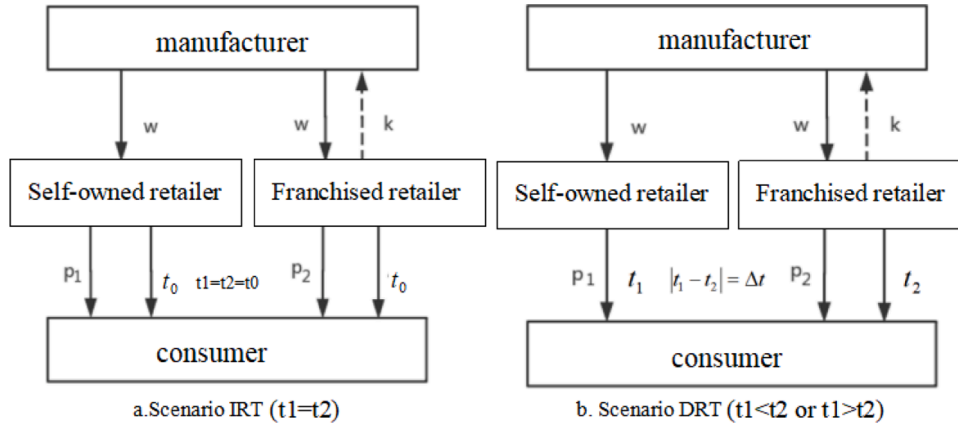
manufacturer

w

w

k

Self-owned retailer

Franchised retailer

$p_1$

$t_0$

t1=t2=t0

$p_2$

$t_0$

consumer

a.Scenario IRT (t1=t2)

manufacturer

w

w

k

Self-owned retailer

Franchised retailer

$p_1$

$t_1$

$|t_1 - t_2| = \Delta t$

$p_2$

$t_2$

consumer

b. Scenario DRT (t1<t2 or t1>t2)